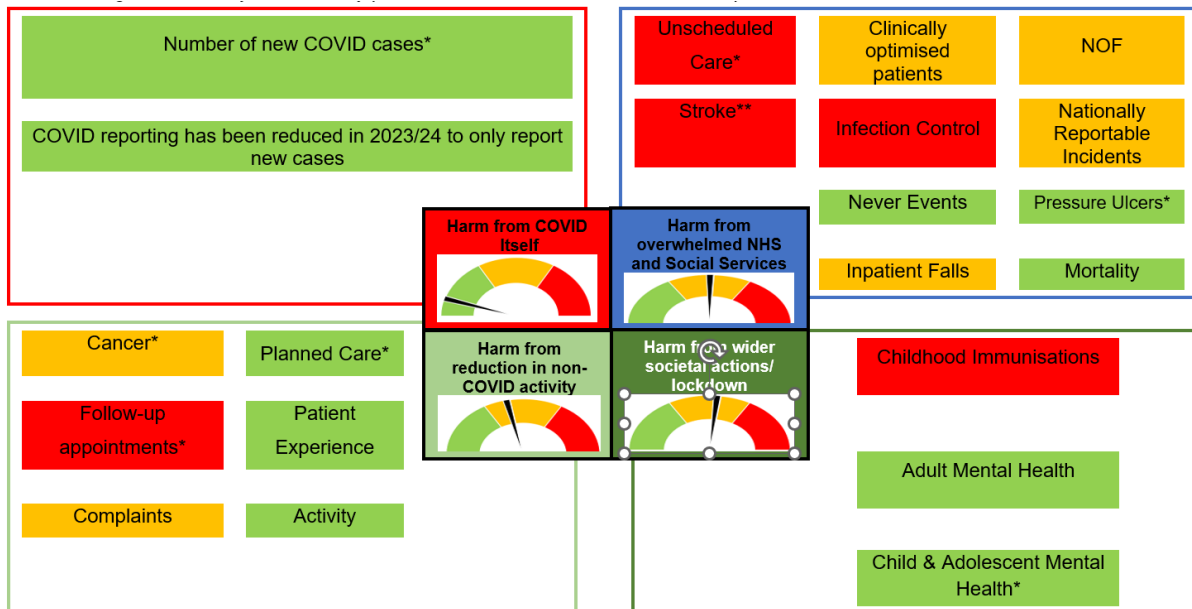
Number of new COVID cases*

COVID reporting has been reduced in 2023/24 to only report new cases

Unscheduled Care*

Clinically optimised patients

NOF

Stroke**

Infection Control

Nationally Reportable Incidents

Never Events

Pressure Ulcers*

Inpatient Falls

Mortality

Harm from COVID Itself

Harm from overwhelmed NHS and Social Services

Harm from reduction in non-COVID activity

Harm fr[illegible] wider societal actions/ lockdown

Cancer*

Planned Care*

Follow-up appointments*

Patient Experience

Complaints

Activity

Childhood Immunisations

Adult Mental Health

Child & Adolescent Mental Health*